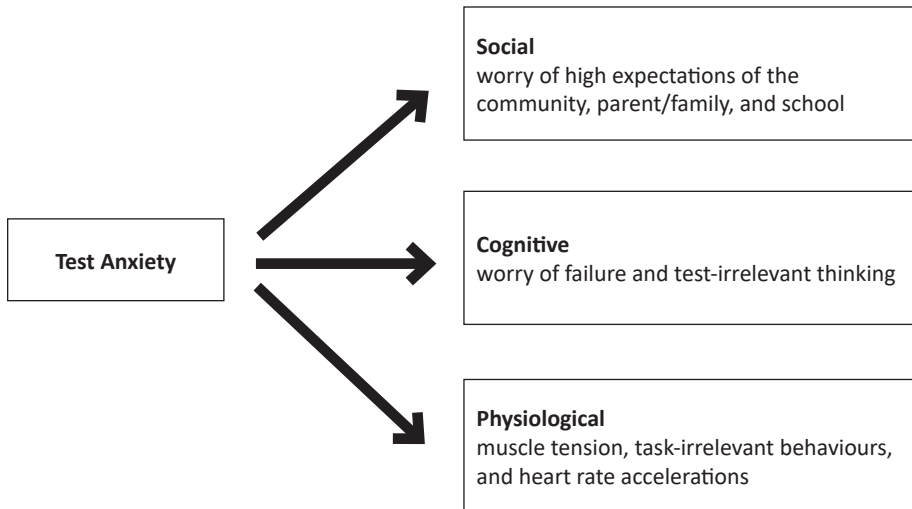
Test Anxiety

Social
worry of high expectations of the community, parent/family, and school

Cognitive
worry of failure and test-irrelevant thinking

Physiological
muscle tension, task-irrelevant behaviours, and heart rate accelerations